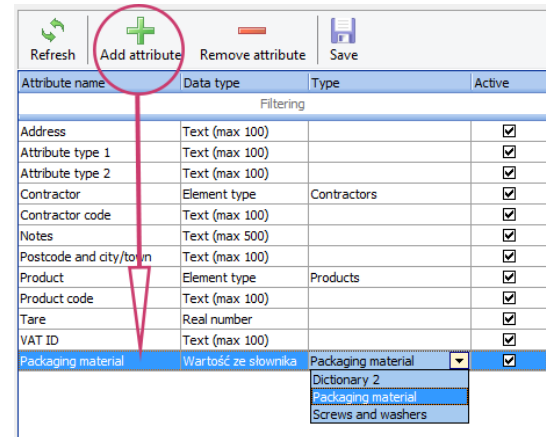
Refresh Add attribute Remove attribute Save

| Attribute name | Data type | Type | Active |
|---|---|---|---|
| Filtering | | | |
| Address | Text (max 100) | | ☑ |
| Attribute type 1 | Text (max 100) | | ☑ |
| Attribute type 2 | Text (max 100) | | ☑ |
| Contractor | Element type | Contractors | ☑ |
| Contractor code | Text (max 100) | | ☑ |
| Notes | Text (max 500) | | ☑ |
| Postcode and city/town | Text (max 100) | | ☑ |
| Product | Element type | Products | ☑ |
| Product code | Text (max 100) | | ☑ |
| Tare | Real number | | ☑ |
| VAT ID | Text (max 100) | | ☑ |
| Packaging material | Wartość ze słownika | Packaging material | ☑ |

Dictionary 2
Packaging material
Screws and washers